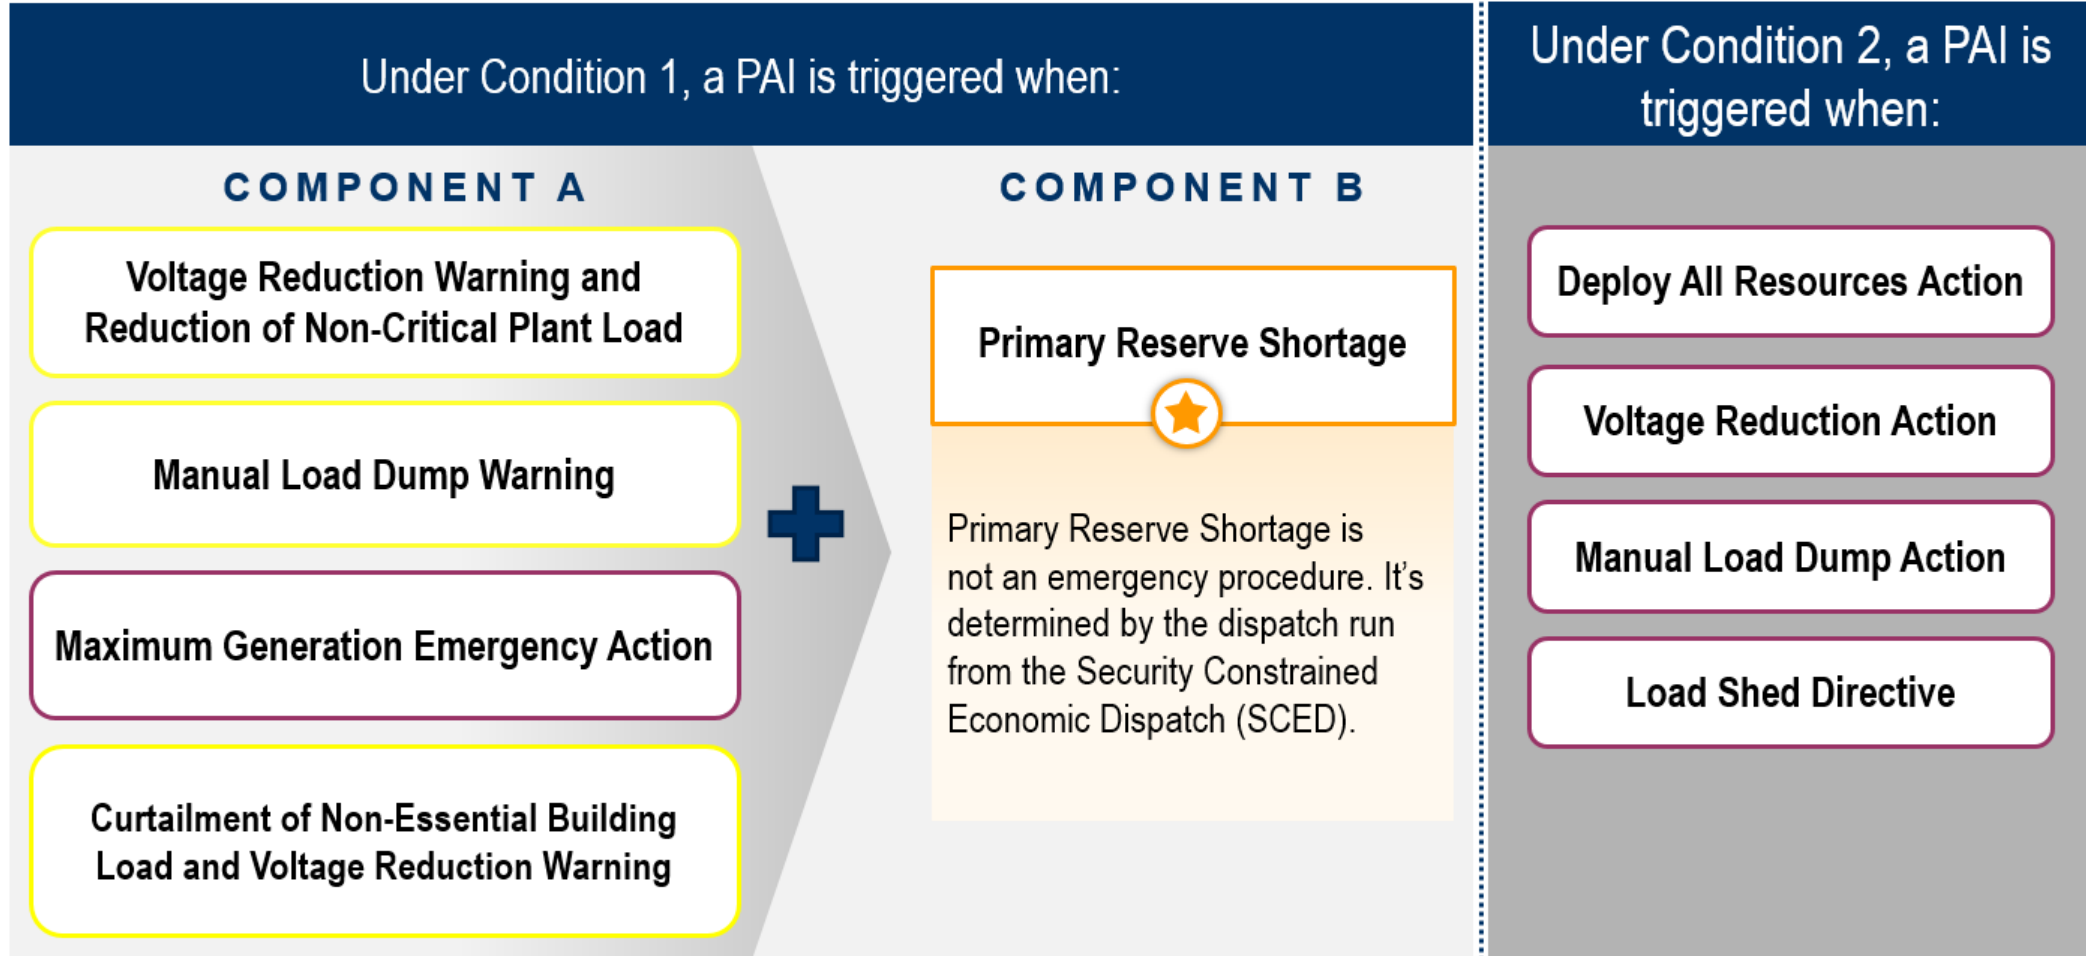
Under Condition 1, a PAI is triggered when:

COMPONENT A

Voltage Reduction Warning and Reduction of Non-Critical Plant Load

Manual Load Dump Warning

Maximum Generation Emergency Action

Curtailment of Non-Essential Building Load and Voltage Reduction Warning

COMPONENT B

Primary Reserve Shortage

Primary Reserve Shortage is not an emergency procedure. It's determined by the dispatch run from the Security Constrained Economic Dispatch (SCED).

Under Condition 2, a PAI is triggered when:

Deploy All Resources Action

Voltage Reduction Action

Manual Load Dump Action

Load Shed Directive